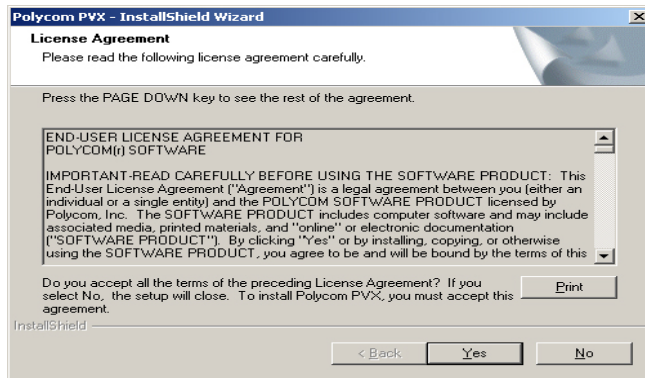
Polycom PVX - InstallShield Wizard

License Agreement

Please read the following license agreement carefully.

Press the PAGE DOWN key to see the rest of the agreement.

END-USER LICENSE AGREEMENT FOR POLYCOM(r) SOFTWARE

IMPORTANT-READ CAREFULLY BEFORE USING THE SOFTWARE PRODUCT: This End-User License Agreement ("Agreement") is a legal agreement between you (either an individual or a single entity) and the POLYCOM SOFTWARE PRODUCT licensed by Polycom, Inc. The SOFTWARE PRODUCT includes computer software and may include associated media, printed materials, and "online" or electronic documentation ("SOFTWARE PRODUCT"). By clicking "Yes" or by installing, copying, or otherwise using the SOFTWARE PRODUCT, you agree to be and will be bound by the terms of this

Do you accept all the terms of the preceding License Agreement? If you select No, the setup will close. To install Polycom PVX, you must accept this agreement.

Print

InstallShield

< Back

Yes

No